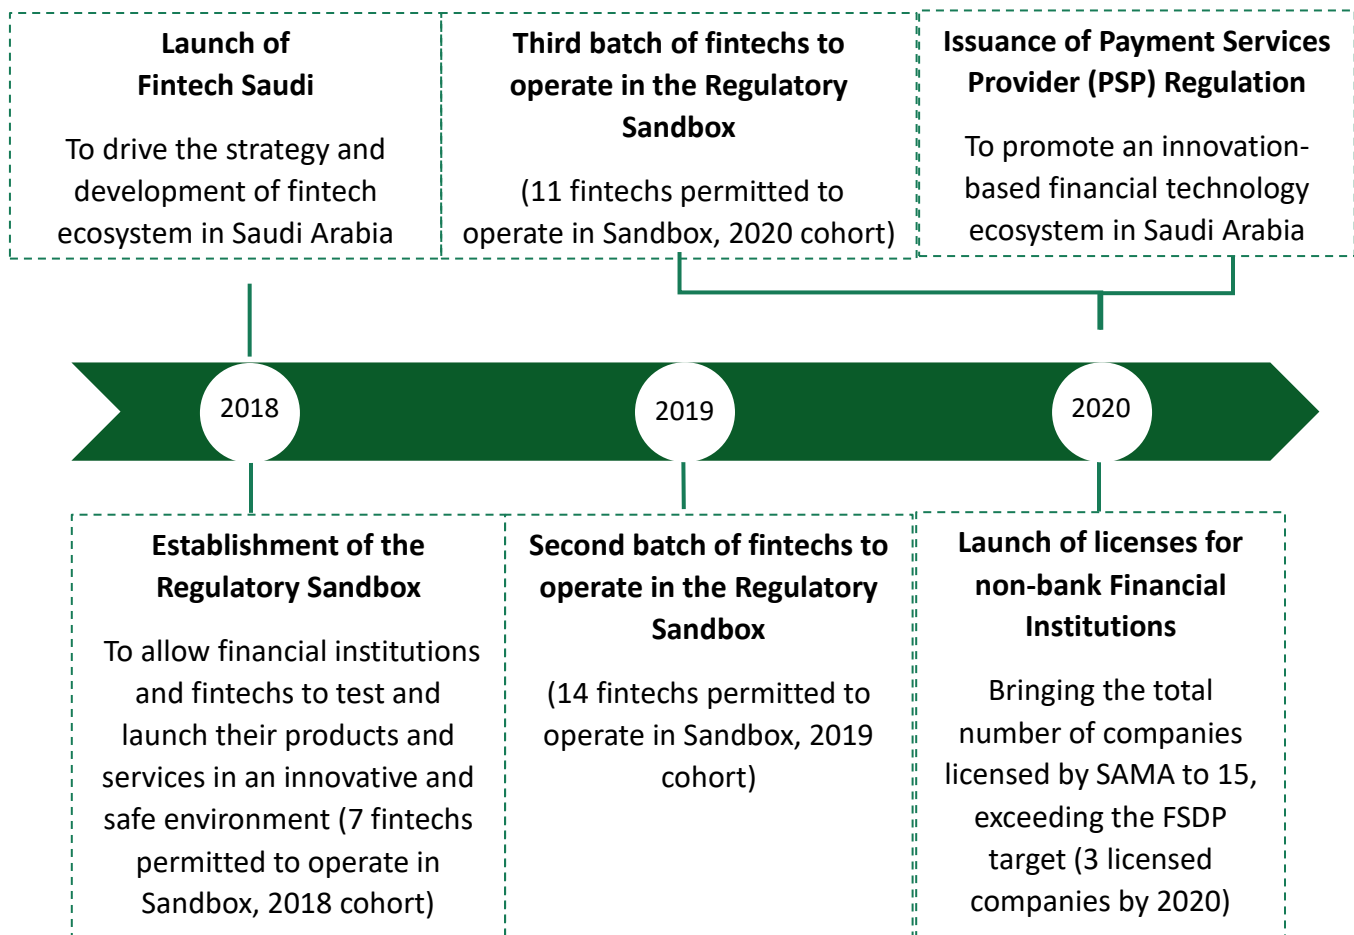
Launch of Fintech Saudi

To drive the strategy and development of fintech ecosystem in Saudi Arabia

Third batch of fintechs to operate in the Regulatory Sandbox

(11 fintechs permitted to operate in Sandbox, 2020 cohort)

Issuance of Payment Services Provider (PSP) Regulation

To promote an innovation-based financial technology ecosystem in Saudi Arabia

2018

2019

2020

Establishment of the Regulatory Sandbox

To allow financial institutions and fintechs to test and launch their products and services in an innovative and safe environment (7 fintechs permitted to operate in Sandbox, 2018 cohort)

Second batch of fintechs to operate in the Regulatory Sandbox

(14 fintechs permitted to operate in Sandbox, 2019 cohort)

Launch of licenses for non-bank Financial Institutions

Bringing the total number of companies licensed by SAMA to 15, exceeding the FSDP target (3 licensed companies by 2020)